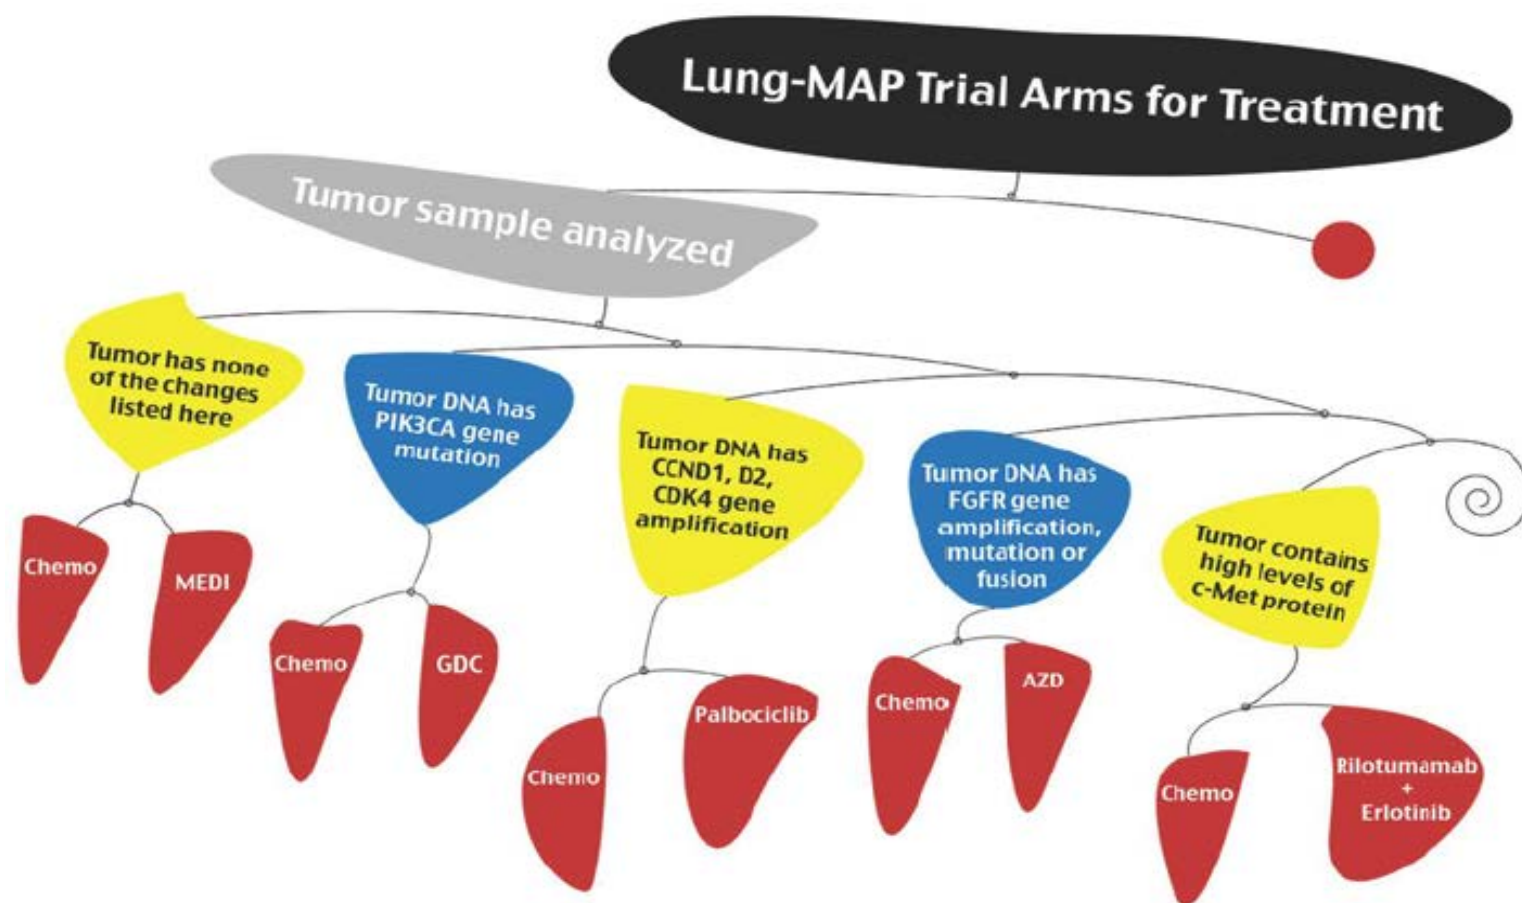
Lung-MAP Trial Arms for Treatment

Tumor sample analyzed

Tumor has none of the changes listed here

Chemo

MEDI

Tumor DNA has PIK3CA gene mutation

Chemo

GDC

Tumor DNA has CCND1, D2, CDK4 gene amplification

Chemo

Palbociclib

Tumor DNA has FGFR gene amplification, mutation or fusion

Chemo

AZD

Tumor contains high levels of c-Met protein

Chemo

Rilotumamab + Erlotinib